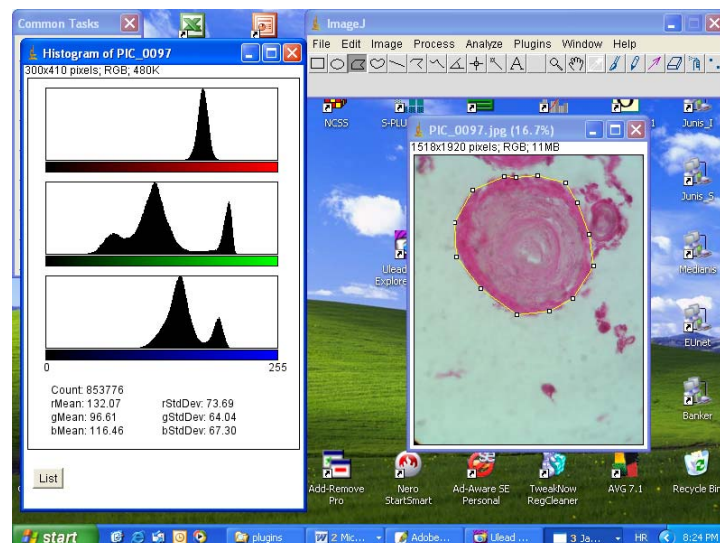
Common Tasks

Histogram of PIC_0097
300x410 pixels; RGB; 480K

0
255

Count: 853776
rMean: 132.07
gMean: 96.61
bMean: 116.46
rStdDev: 73.69
gStdDev: 64.04
bStdDev: 67.30

List

ImageJ
File Edit Image Process Analyze Plugins Window Help

NCSS
S-PLU
Junis_I
Junis_S
Ulead Explore
Medians
EUnet
Banker

PIC_0097.jpg (16.7%)
1518x1920 pixels; RGB; 11MB

Add-Remove Pro
Nero StartSmart
Ad-Aware SE Personal
TweakNow RegCleaner
AVG 7.1
Recycle Bin

start
plugins
2 Mic...
Adobe...
Ulead ...
3 Ja...
HR
8:24 PM